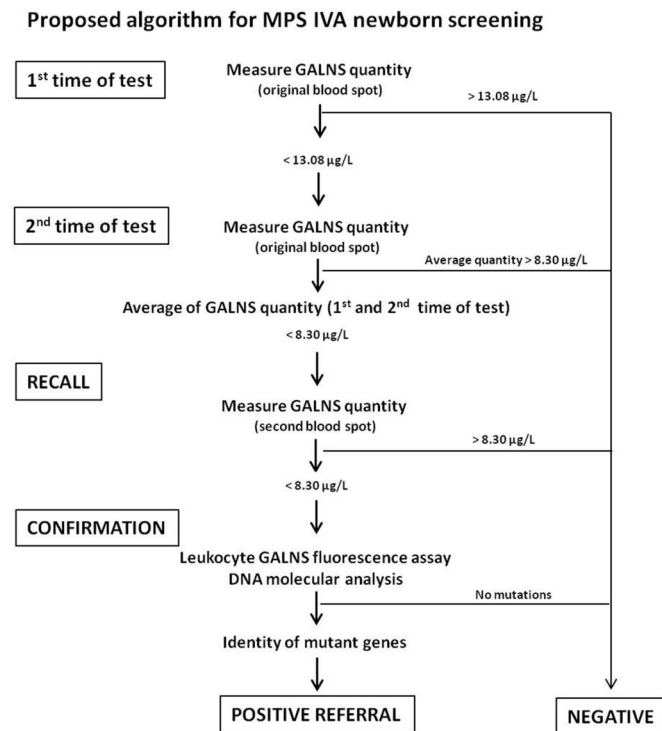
Proposed algorithm for MPS IVA newborn screening

1$^{st}$ time of test

Measure GALNS quantity
(original blood spot)

> 13.08 μg/L

< 13.08 μg/L

2$^{nd}$ time of test

Measure GALNS quantity
(original blood spot)

Average quantity > 8.30 μg/L

Average of GALNS quantity (1$^{st}$ and 2$^{nd}$ time of test)

< 8.30 μg/L

RECALL

Measure GALNS quantity
(second blood spot)

> 8.30 μg/L

< 8.30 μg/L

CONFIRMATION

Leukocyte GALNS fluorescence assay
DNA molecular analysis

No mutations

Identity of mutant genes

POSITIVE REFERRAL

NEGATIVE